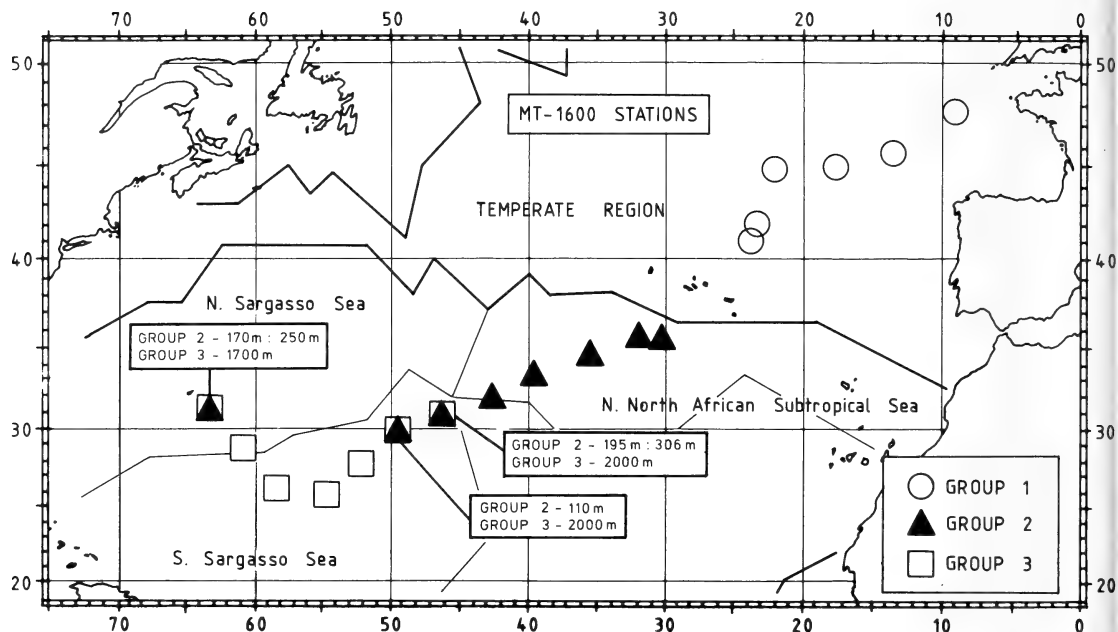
70 60 50 40 30 20 10 0

50
40
30
20

50
40
30
20

MT-1600 STATIONS

TEMPERATE REGION

N. Sargasso Sea

GROUP 2 - 170 m : 250 m
GROUP 3 - 1700 m

N. North African Subtropical Sea

GROUP 2 - 195 m : 306 m
GROUP 3 - 2000 m

GROUP 2 - 110 m
GROUP 3 - 2000 m

S. Sargasso Sea

GROUP 1
GROUP 2
GROUP 3

70 60 50 40 30 20 10 0